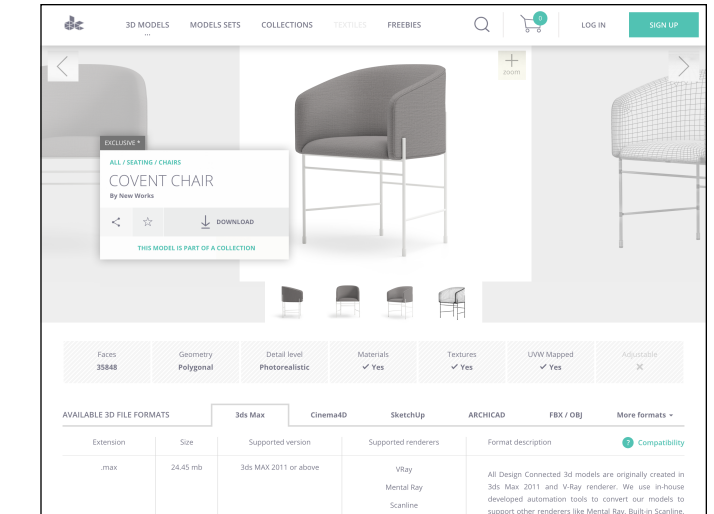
3D MODELS ... MODELS SETS COLLECTIONS TEXTILES FREEBIES 0 LOG IN SIGN UP

Zoom

EXCLUSIVE *

ALL / SEATING / CHAIRS

COVENT CHAIR

By New Works

DOWNLOAD

THIS MODEL IS PART OF A COLLECTION

| Faces | Geometry | Detail level | Materials | Textures | UVW Mapped | Adjustable |
|---|---|---|---|---|---|---|
| 35848 | Polygonal | Photorealistic | ✓ Yes | ✓ Yes | ✓ Yes | ✕ |

AVAILABLE 3D FILE FORMATS 3ds Max Cinema4D SketchUp ARCHICAD FBX / OBJ More formats

| Extension | Size | Supported version | Supported renderers | Format description |
|---|---|---|---|---|
| .max | 24,45 mb | 3ds MAX 2011 or above | VRay<br>Mental Ray<br>Scanline | All Design Connected 3d models are originally created in 3ds Max 2011 and V-Ray renderer. We use in-house developed automation tools to convert our models to support other renderers like Mental Ray, Built-in Scanline. |

? Compatibility